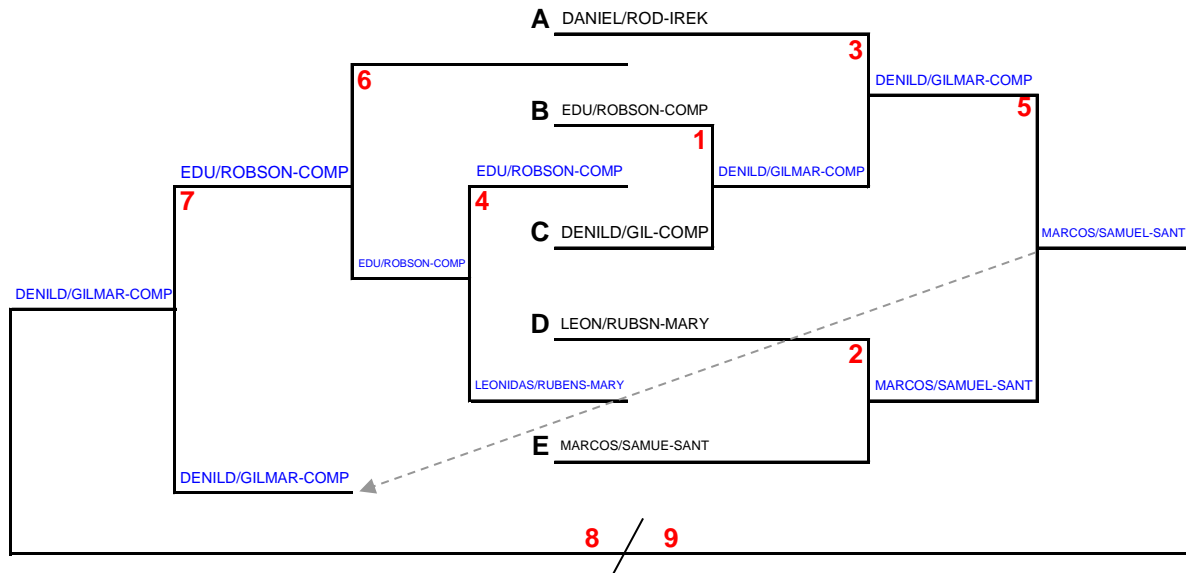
A DANIEL/ROD-IREK

3

DENILD/GILMAR-COMP

5

6

B EDU/ROBSON-COMP

1

EDU/ROBSON-COMP

DENILD/GILMAR-COMP

EDU/ROBSON-COMP

7

4

C DENILD/GIL-COMP

MARCOS/SAMUEL-SANT

EDU/ROBSON-COMP

DENILD/GILMAR-COMP

D LEON/RUBSN-MARY

2

LEONIDAS/RUBENS-MARY

MARCOS/SAMUEL-SANT

E MARCOS/SAMUE-SANT

DENILD/GILMAR-COMP

8 9